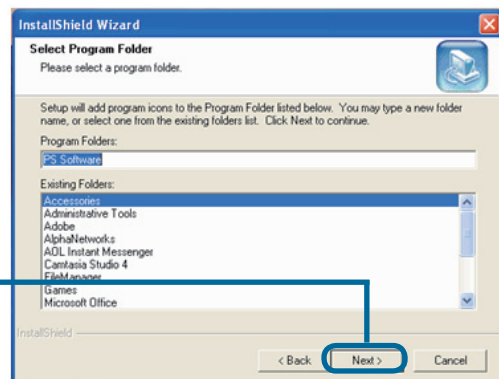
InstallShield Wizard

Select Program Folder
Please select a program folder.

Setup will add program icons to the Program Folder listed below. You may type a new folder name, or select one from the existing folders list. Click Next to continue.

Program Folders:
PS Software

Existing Folders:
Accessories
Administrative Tools
Adobe
AlphaNetworks
AOL Instant Messenger
Camtasia Studio 4
FileManager
Games
Microsoft Office

InstallShield

< Back
Next >
Cancel